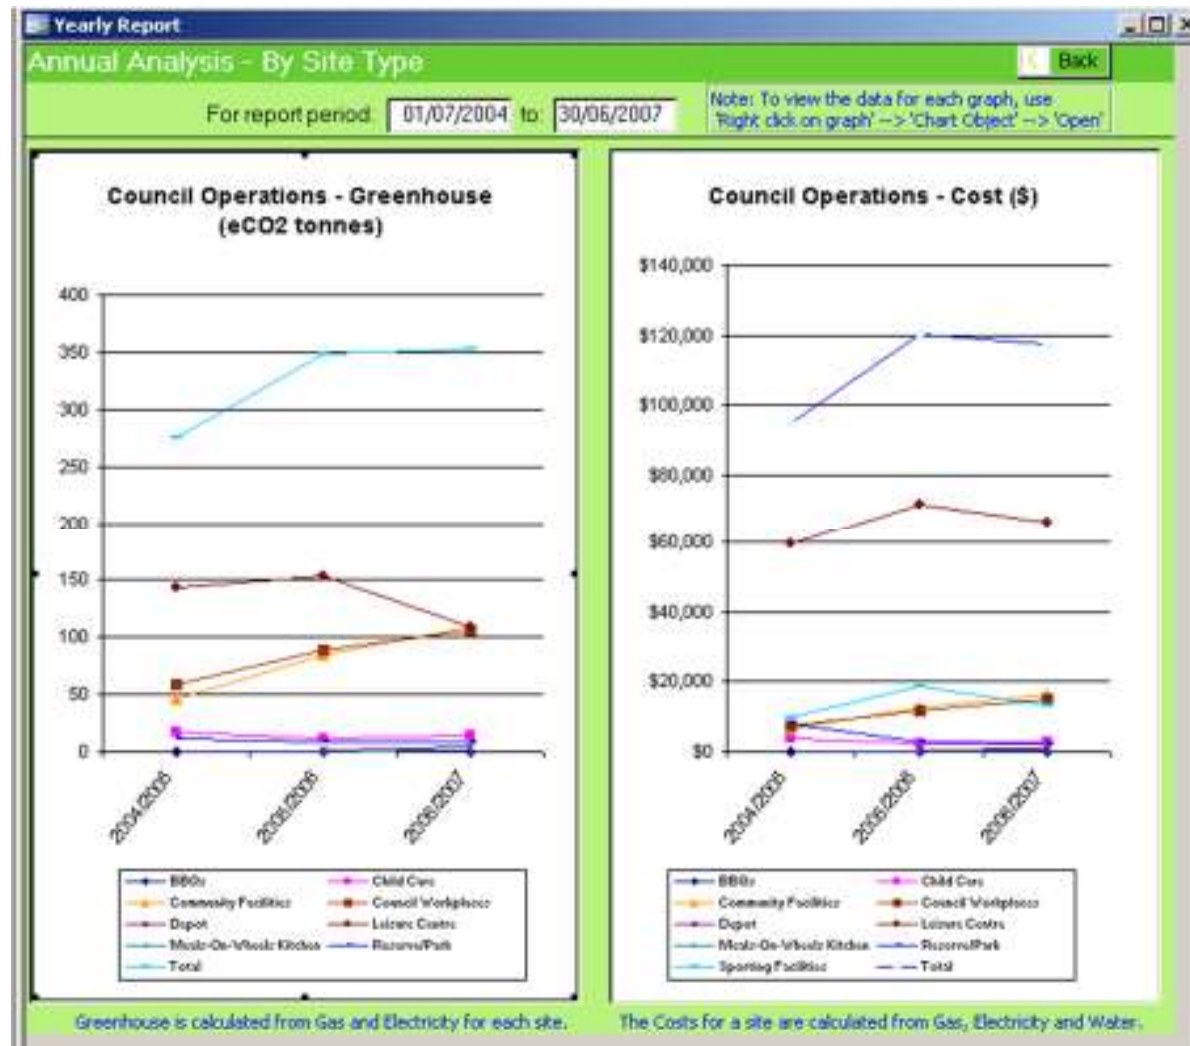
Yearly Report

Annual Analysis - By Site Type

Back

For report period: 01/07/2004 to: 30/06/2007

Note: To view the data for each graph, use 'Right click on graph' --> 'Chart Object' --> 'Open'

Council Operations - Greenhouse (eCO2 tonnes)

400
350
300
250
200
150
100
50
0

2004/2005
2005/2006
2006/2007

BBQs
Child Care
Community Facilities
Council Workplaces
Depot
Leisure Centre
Meals-On-Wheels Kitchen
Reserve/Park
Total

Council Operations - Cost ($)

$140,000
$120,000
$100,000
$80,000
$60,000
$40,000
$20,000
$0

2004/2005
2005/2006
2006/2007

BBQs
Child Care
Community Facilities
Council Workplaces
Depot
Leisure Centre
Meals-On-Wheels Kitchen
Reserve/Park
Sporting Facilities
Total

Greenhouse is calculated from Gas and Electricity for each site.

The Costs for a site are calculated from Gas, Electricity and Water.